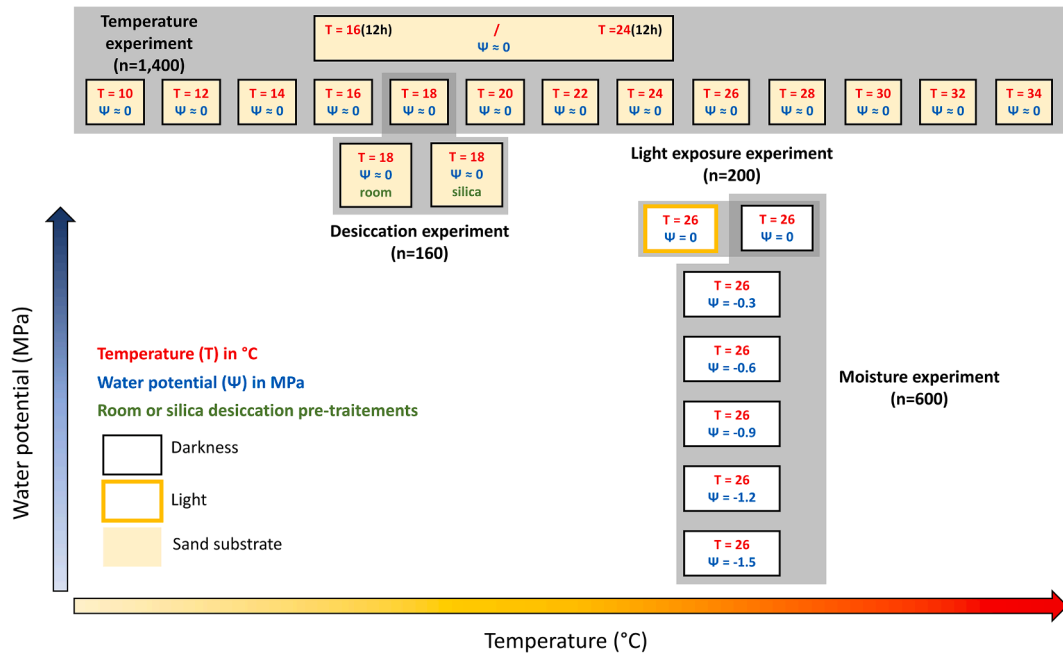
Temperature experiment (n=1,400)

T = 16(12h) / T =24(12h)
Ψ ≈ 0

| T = 10 Ψ ≈ 0 | T = 12 Ψ ≈ 0 | T = 14 Ψ ≈ 0 | T = 16 Ψ ≈ 0 | T = 18 Ψ ≈ 0 | T = 20 Ψ ≈ 0 | T = 22 Ψ ≈ 0 | T = 24 Ψ ≈ 0 | T = 26 Ψ ≈ 0 | T = 28 Ψ ≈ 0 | T = 30 Ψ ≈ 0 | T = 32 Ψ ≈ 0 | T = 34 Ψ ≈ 0 |
|---|---|---|---|---|---|---|---|---|---|---|---|---|

T = 18
Ψ ≈ 0
room

T = 18
Ψ ≈ 0
silica

Desiccation experiment (n=160)

Light exposure experiment (n=200)

T = 26
Ψ = 0

T = 26
Ψ = 0

T = 26
Ψ = -0.3

T = 26
Ψ = -0.6

T = 26
Ψ = -0.9

T = 26
Ψ = -1.2

T = 26
Ψ = -1.5

Moisture experiment (n=600)

Temperature (T) in °C
Water potential (Ψ) in MPa
Room or silica desiccation pre-traitements

Darkness
Light
Sand substrate

Water potential (MPa)

Temperature (°C)